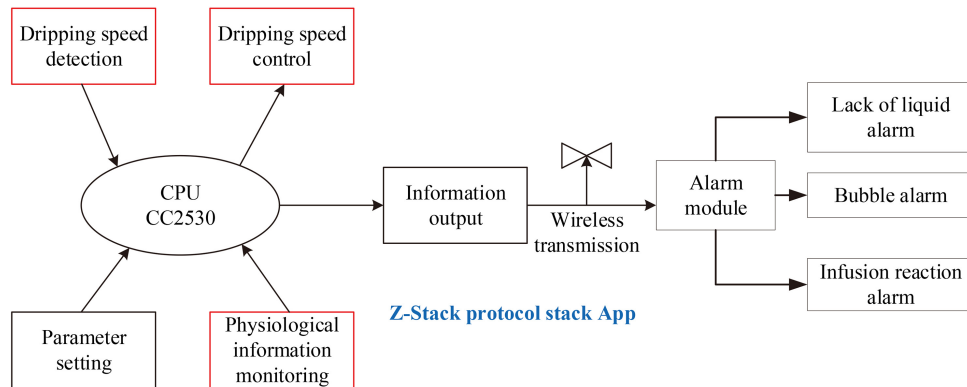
Dripping speed detection

Dripping speed control

CPU
CC2530

Information output

Wireless transmission

Alarm module

Lack of liquid alarm

Bubble alarm

Infusion reaction alarm

Parameter setting

Physiological information monitoring

Z-Stack protocol stack App